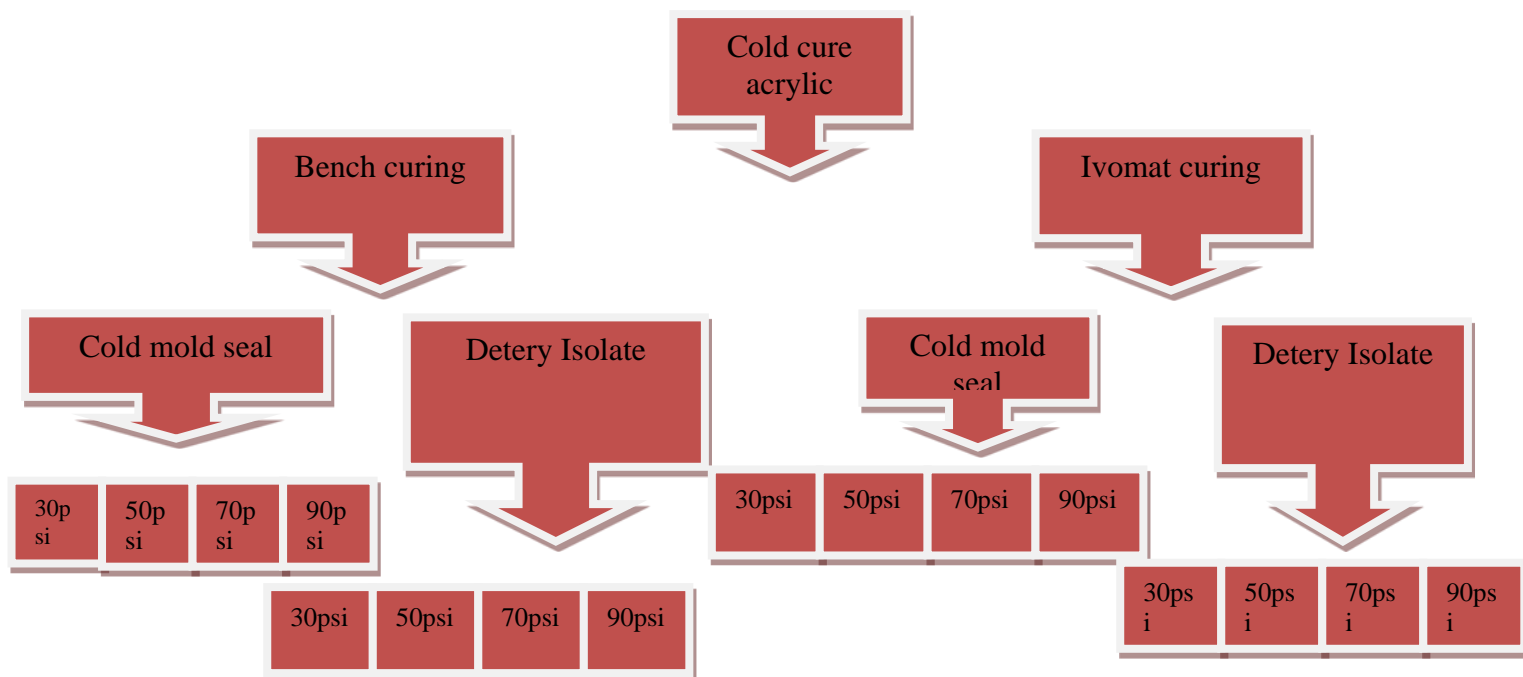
Cold cure acrylic

Bench curing

Ivomat curing

Cold mold seal

30psi 50psi 70psi 90psi

Detery Isolate

30psi 50psi 70psi 90psi

Cold mold seal

30psi 50psi 70psi 90psi

Detery Isolate

30psi 50psi 70psi 90psi